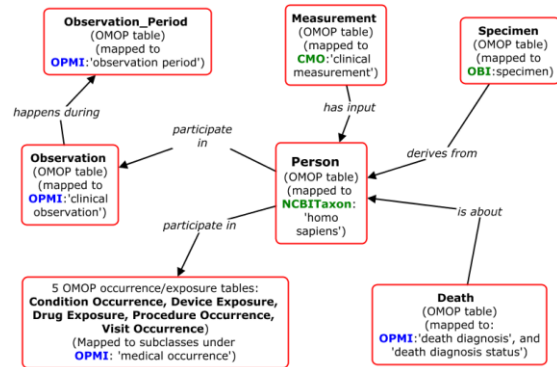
Observation_Period
(OMOP table)
(mapped to
OPMI:'observation period')

Measurement
(OMOP table)
(mapped to
CMO:'clinical
measurement')

Specimen
(OMOP table)
(mapped to
OBI:specimen)

happens during

has input

participate
in

Observation
(OMOP table)
(mapped to
OPMI:'clinical
observation')

Person
(OMOP table)
(mapped to
NCBITaxon:
'homo
sapiens')

derives from

is about

participate in

5 OMOP occurrence/exposure tables:
Condition Occurrence, Device Exposure,
Drug Exposure, Procedure Occurrence,
Visit Occurrence)
(Mapped to subclasses under
OPMI: 'medical occurrence')

Death
(OMOP table)
(mapped to:
OPMI:'death diagnosis', and
'death diagnosis status')